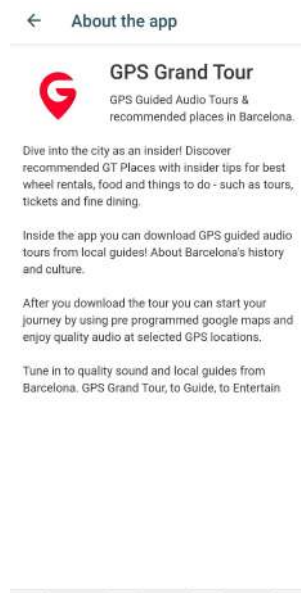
← About the app

GPS Grand Tour

GPS Guided Audio Tours & recommended places in Barcelona.

Dive into the city as an insider! Discover recommended GT Places with insider tips for best wheel rentals, food and things to do - such as tours, tickets and fine dining.

Inside the app you can download GPS guided audio tours from local guides! About Barcelona's history and culture.

After you download the tour you can start your journey by using pre programmed google maps and enjoy quality audio at selected GPS locations.

Tune in to quality sound and local guides from Barcelona. GPS Grand Tour, to Guide, to Entertain